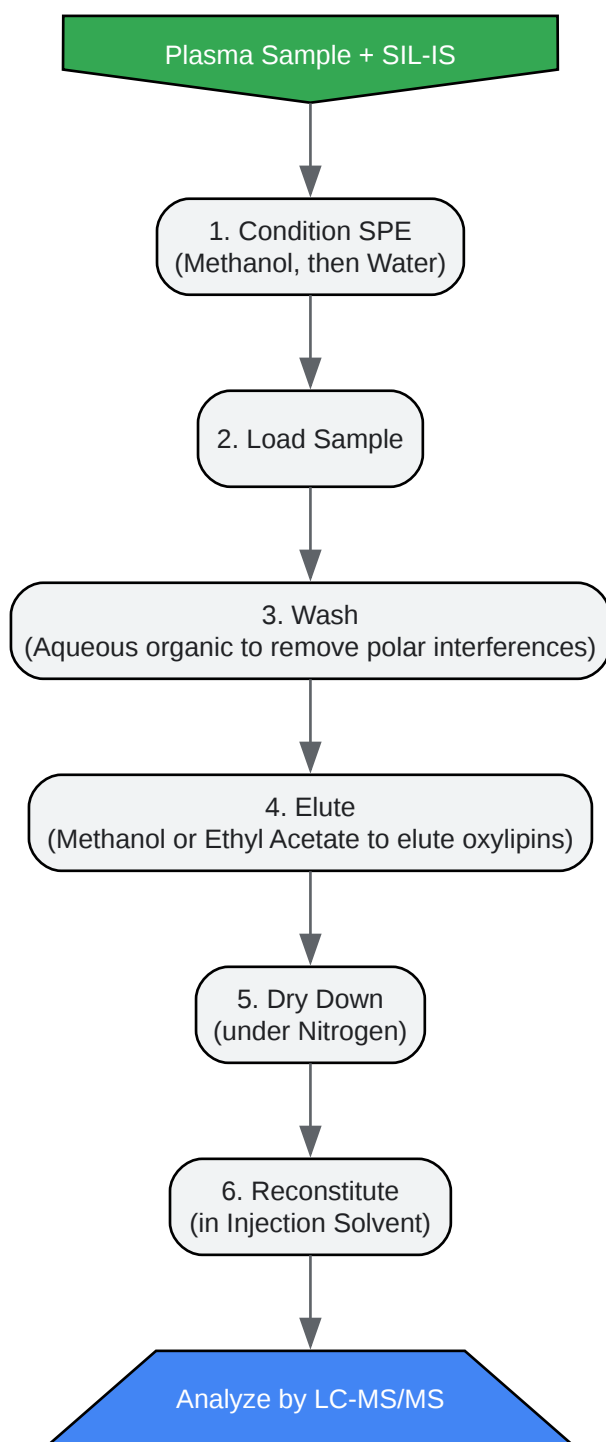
Plasma Sample + SIL-IS

1. Condition SPE
(Methanol, then Water)

2. Load Sample

3. Wash
(Aqueous organic to remove polar interferences)

4. Elute
(Methanol or Ethyl Acetate to elute oxylipins)

5. Dry Down
(under Nitrogen)

6. Reconstitute
(in Injection Solvent)

Analyze by LC-MS/MS